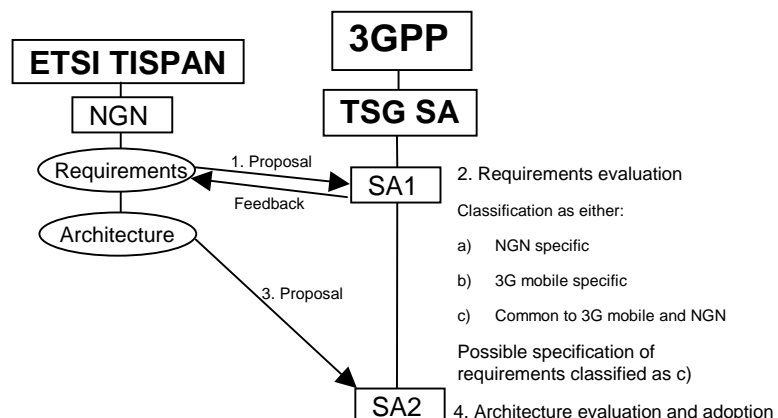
3GPP

ETSI TISPAN

NGN

TSG SA

Requirements

1. Proposal

SA1

2. Requirements evaluation

Feedback

Classification as either:

Architecture

a) NGN specific

b) 3G mobile specific

3. Proposal

c) Common to 3G mobile and NGN

Possible specification of requirements classified as c)

SA2

4. Architecture evaluation and adoption